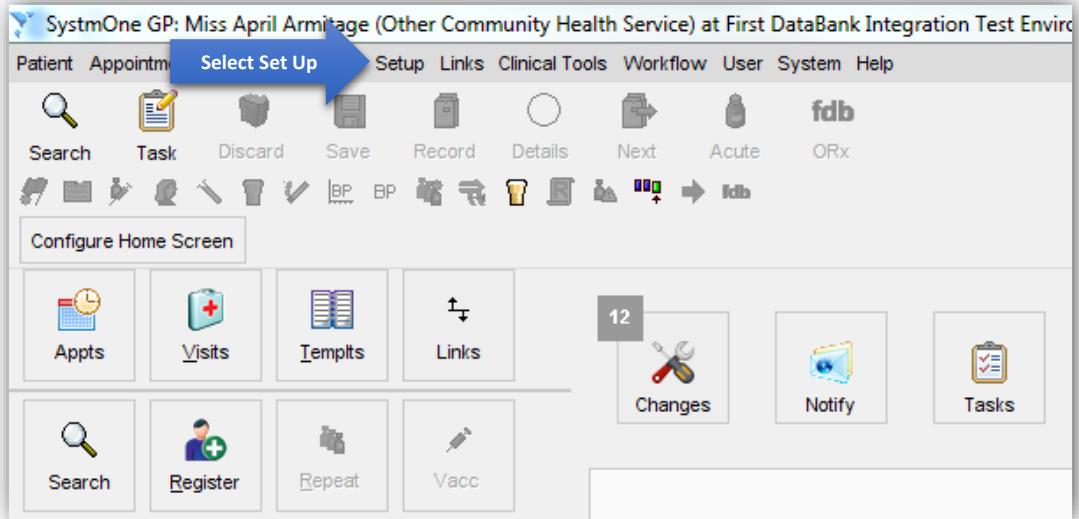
SystmOne GP: Miss April Armitage (Other Community Health Service) at First DataBank Integration Test Enviro

Patient Appointm

Select Set Up

Setup Links Clinical Tools Workflow User System Help

Search Task Discard Save Record Details Next Acute ORx

fdb

BP BP

fdb

Configure Home Screen

Appts Visits Templts Links

12

Changes Notify Tasks

Search Register Repeat Vacc